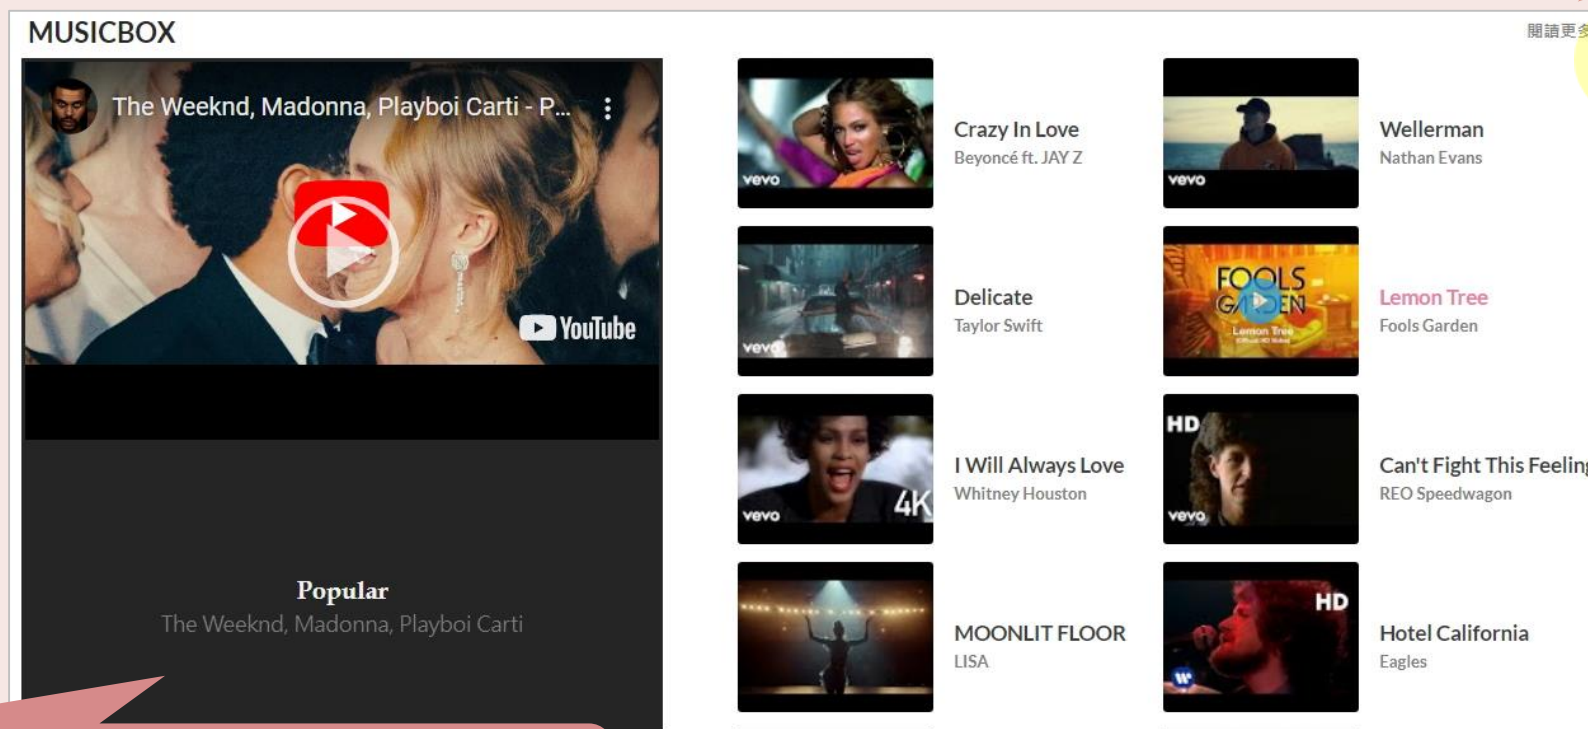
MUSICBOX

閱讀更多

The Weeknd, Madonna, Playboi Carti - P...

YouTube

Popular
The Weeknd, Madonna, Playboi Carti

vevo

Crazy In Love
Beyoncé ft. JAY Z

vevo

Wellerman
Nathan Evans

vevo

Delicate
Taylor Swift

FOOLS GARDEN
Lemon Tree

Lemon Tree
Fools Garden

vevo 4K

I Will Always Love
Whitney Houston

HD vevo

Can't Fight This Feelin
REO Speedwagon

MOONLIT FLOOR
LISA

HD

Hotel California
Eagles